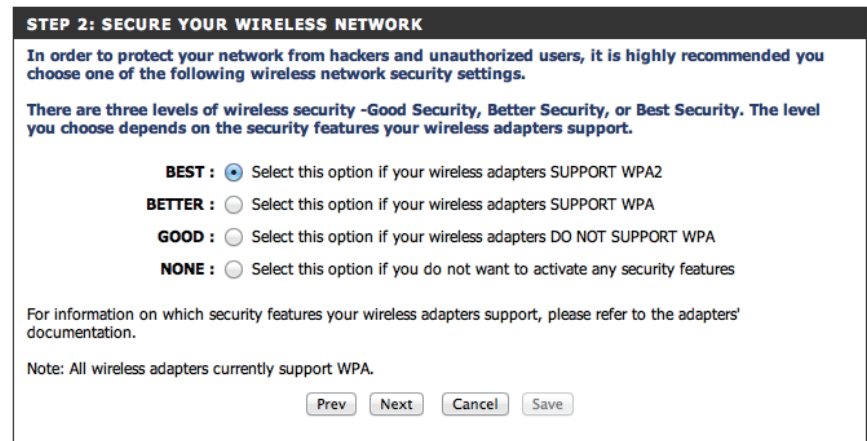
STEP 2: SECURE YOUR WIRELESS NETWORK

In order to protect your network from hackers and unauthorized users, it is highly recommended you choose one of the following wireless network security settings.

There are three levels of wireless security -Good Security, Better Security, or Best Security. The level you choose depends on the security features your wireless adapters support.

BEST : Select this option if your wireless adapters SUPPORT WPA2

BETTER : Select this option if your wireless adapters SUPPORT WPA

GOOD : Select this option if your wireless adapters DO NOT SUPPORT WPA

NONE : Select this option if you do not want to activate any security features

For information on which security features your wireless adapters support, please refer to the adapters' documentation.

Note: All wireless adapters currently support WPA.

Prev Next Cancel Save